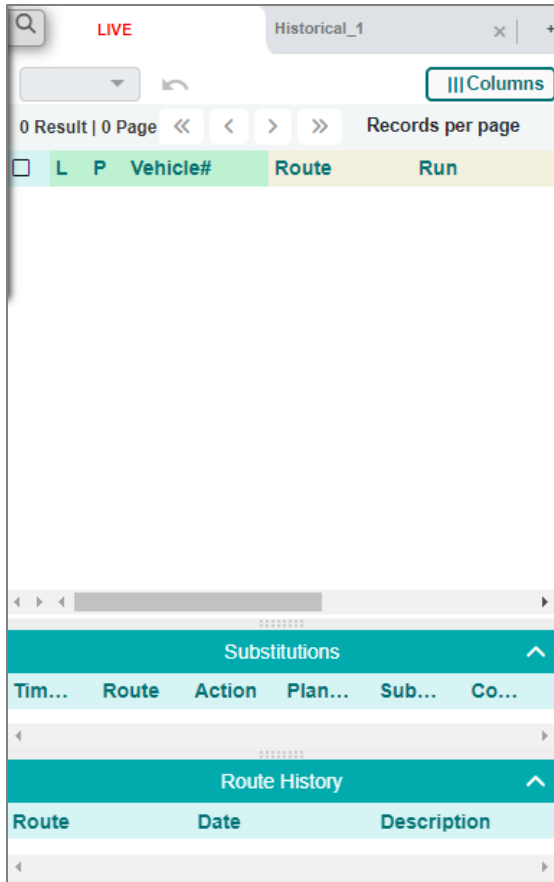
LIVE

Historical_1

×

|||Columns

0 Result | 0 Page

Records per page

| L | P | Vehicle# | Route | Run |
|---|---|---|---|---|

Substitutions

| Tim... | Route | Action | Plan... | Sub... | Co... |
|---|---|---|---|---|---|

Route History

| Route | Date | Description |
|---|---|---|